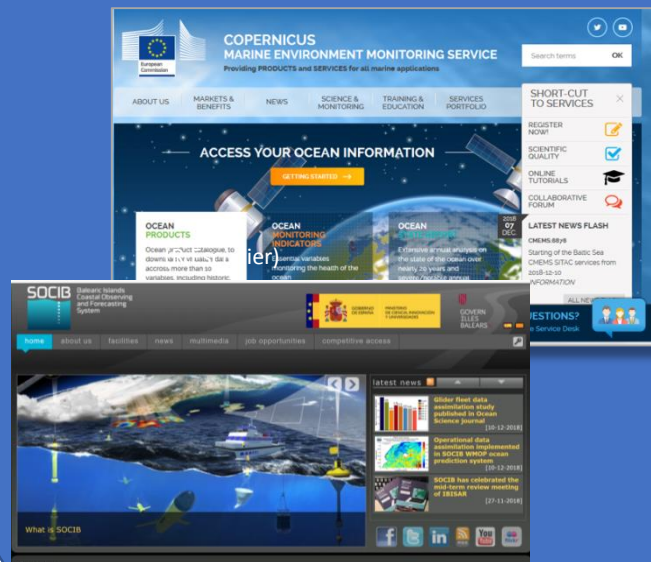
European Commission

COPERNICUS
MARINE ENVIRONMENT MONITORING SERVICE
Providing PRODUCTS and SERVICES for all marine applications

Search terms OK

ABOUT US
MARKETS & BENEFITS
NEWS
SCIENCE & MONITORING
TRAINING & EDUCATION
SERVICES PORTFOLIO

SHORT-CUT TO SERVICES
REGISTER NOW!
SCIENTIFIC QUALITY
ONLINE TUTORIALS
COLLABORATIVE FORUM

ACCESS YOUR OCEAN INFORMATION
GETTING STARTED →

OCEAN PRODUCTS
Ocean product catalogue, to download the data across more than 50 variables, including historic

OCEAN MONITORING INDICATORS
Essential variables monitoring the health of the ocean

OCEAN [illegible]
Extensive annual analysis on the state of the ocean over nearly 25 years and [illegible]

2018 07 DEC

LATEST NEWS FLASH
CMEMS:88y8
Starting of the Baltic Sea CMEMS SITAC services from 2018-12-10
INFORMATION
ALL NE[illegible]

QUESTIONS?
Service Desk

ier)

SOCIB Balearic Islands Coastal Observing and Forecasting System

GOBIERNO DE ESPAÑA MINISTERIO DE CIENCIA, INNOVACIÓN Y UNIVERSIDADES
GOVERN ILLES BALEARS

home about us facilities news multimedia job opportunities competitive access

latest news

Glider fleet data assimilation study published in Ocean Science journal [10-12-2018]

Operational data assimilation implemented in SOCIB WMOP ocean prediction system [10-12-2018]

SOCIB has celebrated the mid-term review meeting of IBISAR [27-11-2018]

What is SOCIB